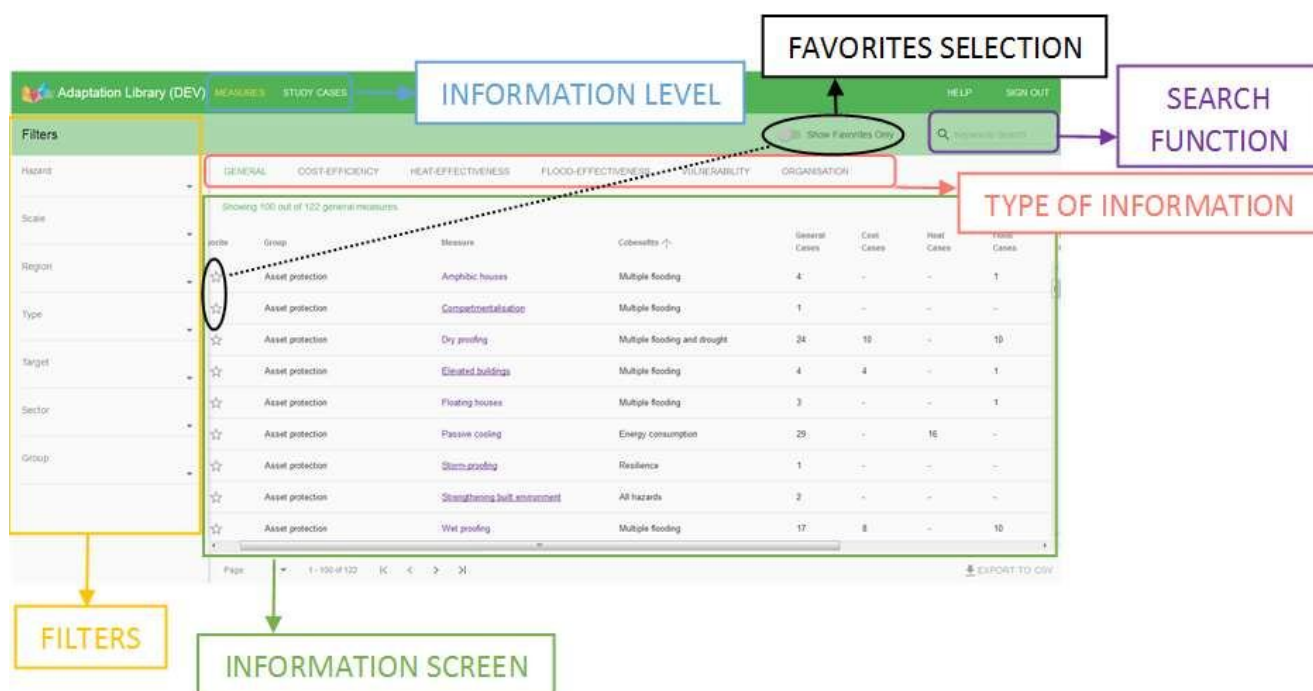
FAVORITES SELECTION

Adaptation Library (DEV) MEASURES STUDY CASES

INFORMATION LEVEL

HELP SIGN OUT

SEARCH FUNCTION

Filters

Show Favorites Only

Keyword Search

Hazard

Scale

Region

Type

Target

Sector

Group

GENERAL COST-EFFICIENCY HEAT-EFFECTIVENESS FLOOD-EFFECTIVENESS VULNERABILITY ORGANISATION

TYPE OF INFORMATION

Showing 100 out of 122 general measures

| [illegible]orite | Group | Measure | Cobenefits | General Cases | Cost Cases | Heat Cases | Flood Cases |
|---|---|---|---|---|---|---|---|
| ☆ | Asset protection | Amphibic houses | Multiple flooding | 4 | - | - | 1 |
| ☆ | Asset protection | Compartmentalisation | Multiple flooding | 1 | - | - | - |
| ☆ | Asset protection | Dry proofing | Multiple flooding and drought | 24 | 10 | - | 10 |
| ☆ | Asset protection | Elevated buildings | Multiple flooding | 4 | 4 | - | 1 |
| ☆ | Asset protection | Floating houses | Multiple flooding | 3 | - | - | 1 |
| ☆ | Asset protection | Passive cooling | Energy consumption | 29 | - | 16 | - |
| ☆ | Asset protection | Storm-proofing | Resilience | 1 | - | - | - |
| ☆ | Asset protection | Strengthening built environment | All hazards | 2 | - | - | - |
| ☆ | Asset protection | Wet proofing | Multiple flooding | 17 | 8 | - | 10 |

Page 1 - 100 of 122

EXPORT TO CSV

FILTERS

INFORMATION SCREEN